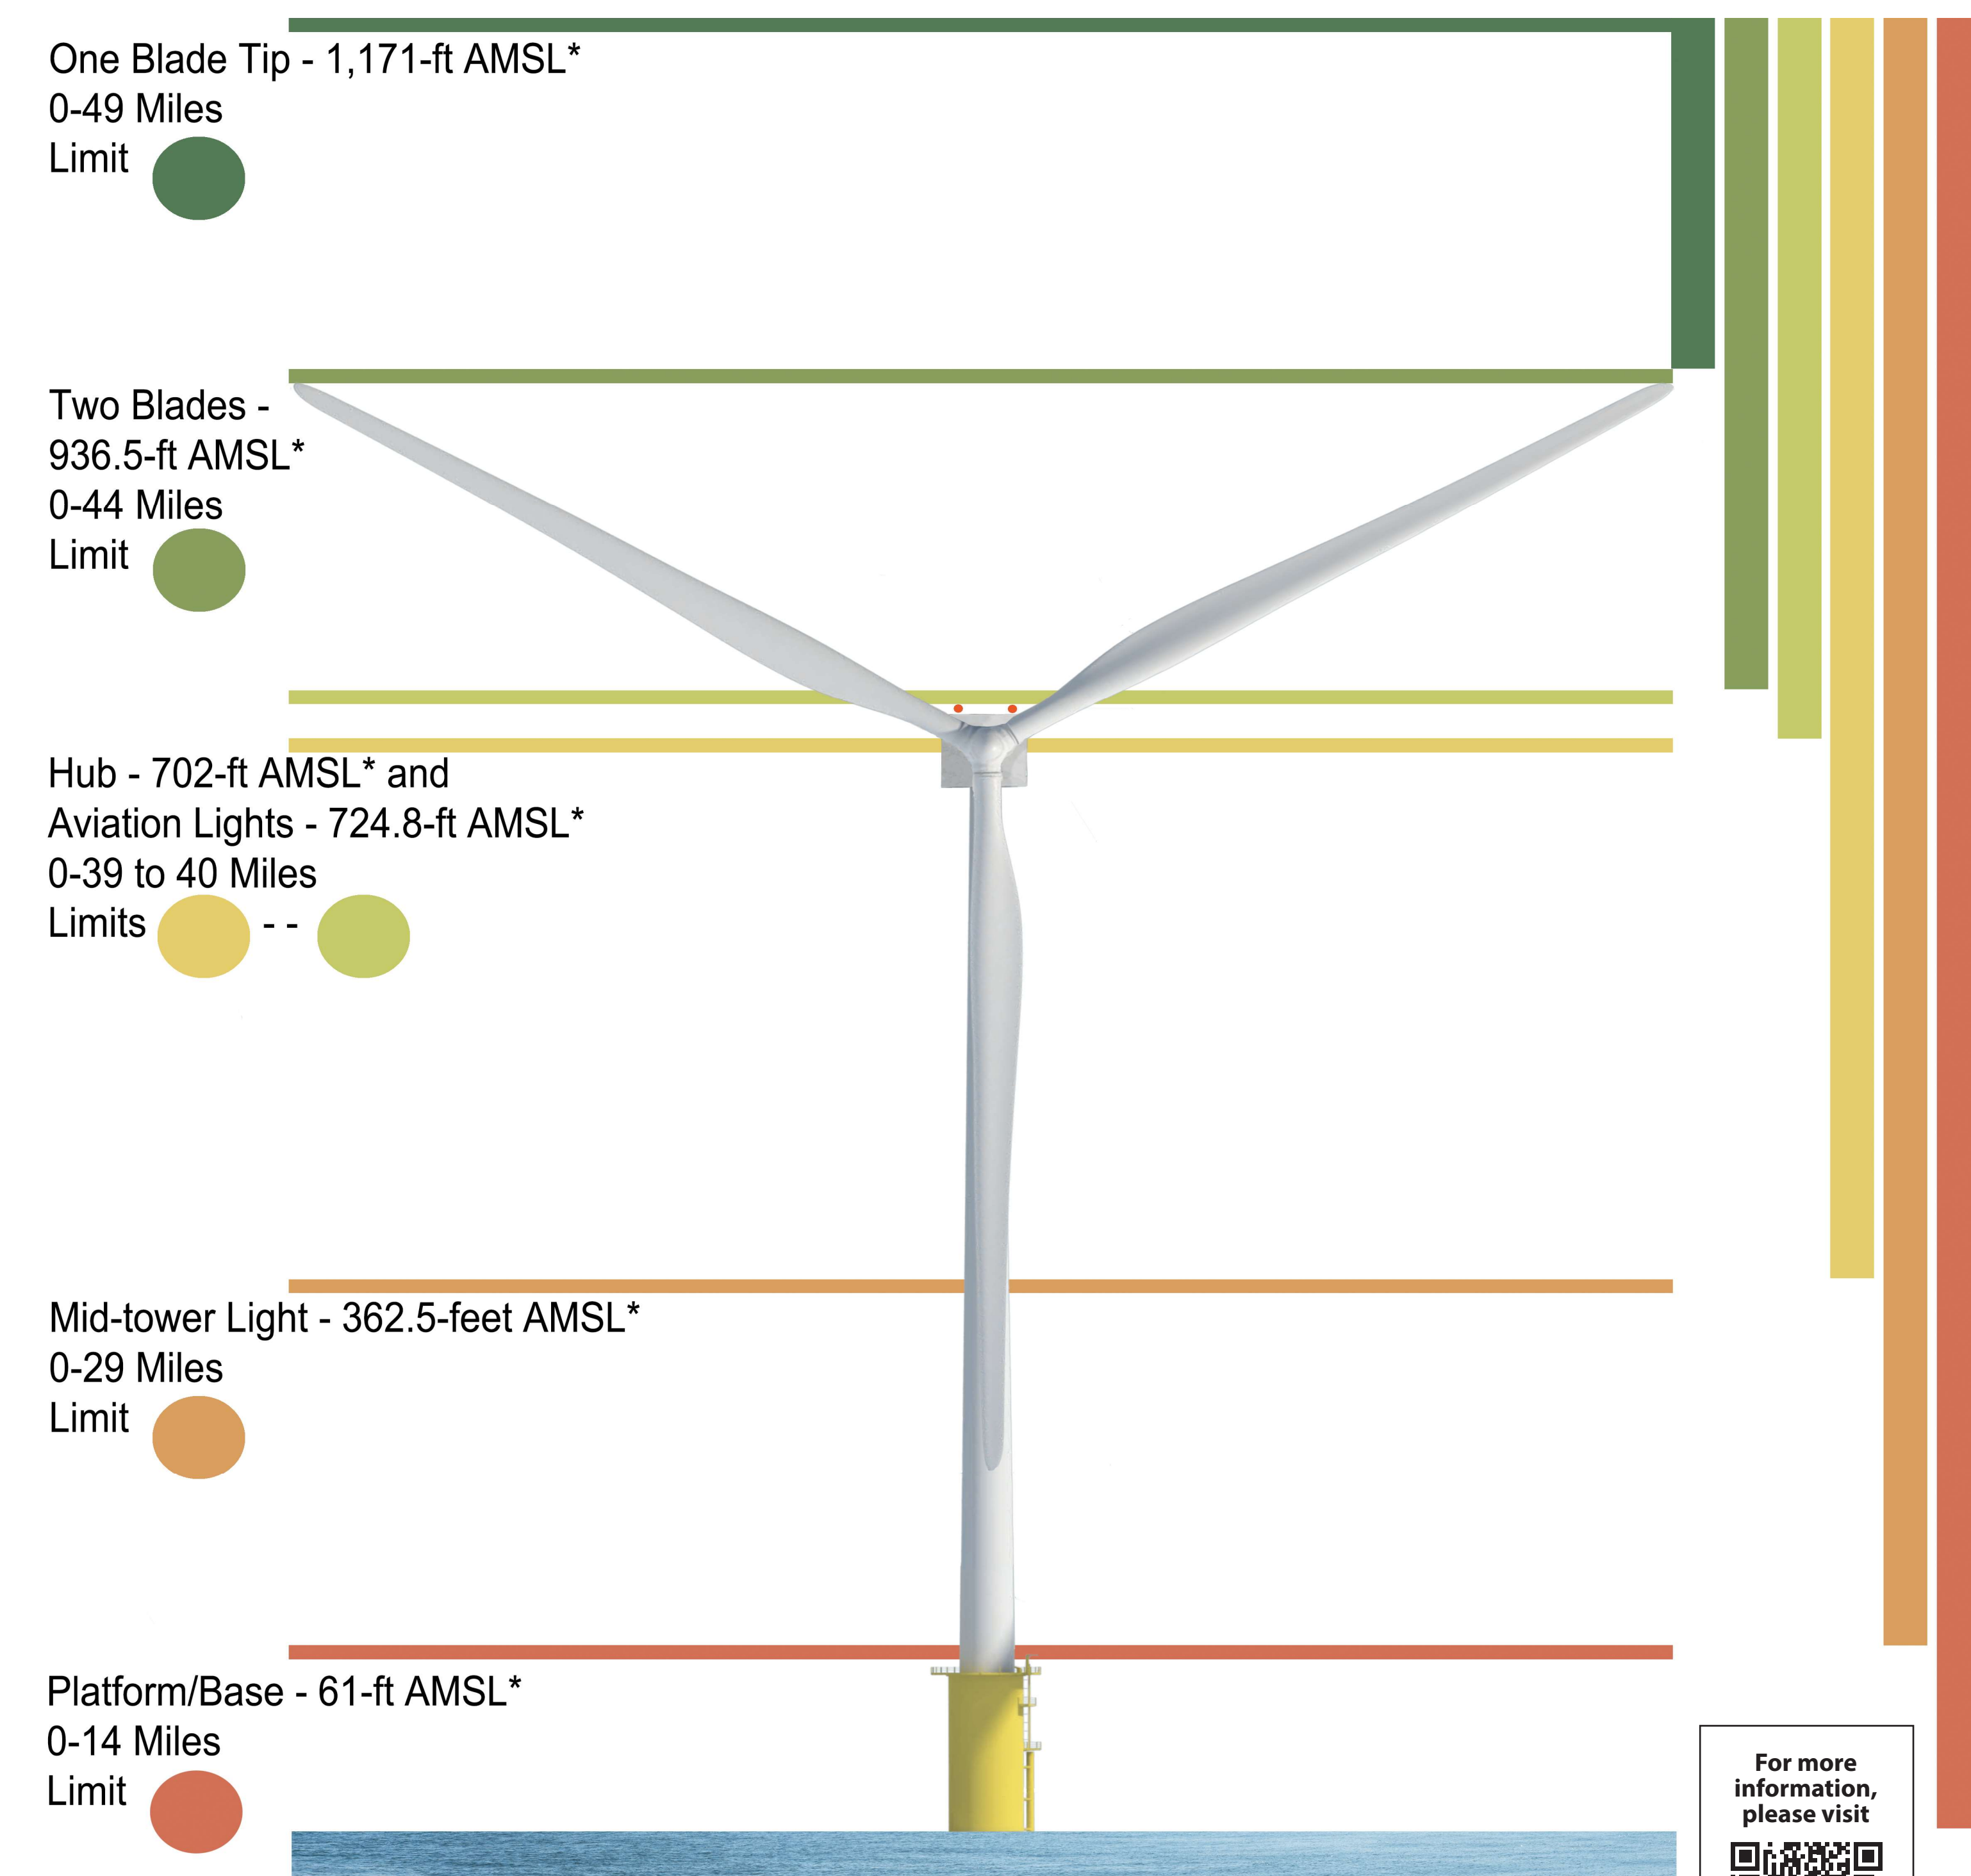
One Blade Tip - 1,171-ft AMSL*
0-49 Miles
Limit

Two Blades -
936.5-ft AMSL*
0-44 Miles
Limit

Hub - 702-ft AMSL* and
Aviation Lights - 724.8-ft AMSL*
0-39 to 40 Miles
Limits - -

Mid-tower Light - 362.5-feet AMSL*
0-29 Miles
Limit

Platform/Base - 61-ft AMSL*
0-14 Miles
Limit

For more information, please visit